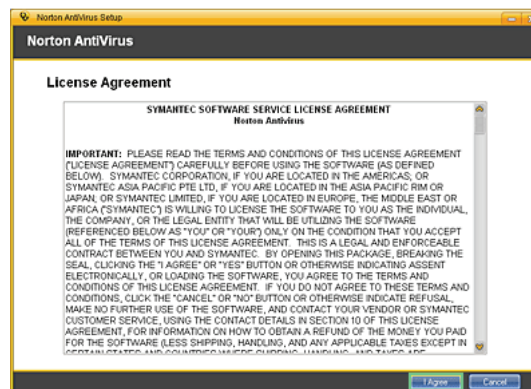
Norton AntiVirus Setup

Norton AntiVirus

License Agreement

SYMANTEC SOFTWARE SERVICE LICENSE AGREEMENT
Norton Antivirus

IMPORTANT: PLEASE READ THE TERMS AND CONDITIONS OF THIS LICENSE AGREEMENT ("LICENSE AGREEMENT") CAREFULLY BEFORE USING THE SOFTWARE (AS DEFINED BELOW). SYMANTEC CORPORATION, IF YOU ARE LOCATED IN THE AMERICAS; OR SYMANTEC ASIA PACIFIC PTE LTD, IF YOU ARE LOCATED IN THE ASIA PACIFIC RIM OR JAPAN; OR SYMANTEC LIMITED, IF YOU ARE LOCATED IN EUROPE, THE MIDDLE EAST OR AFRICA ("SYMANTEC") IS WILLING TO LICENSE THE SOFTWARE TO YOU AS THE INDIVIDUAL, THE COMPANY, OR THE LEGAL ENTITY THAT WILL BE UTILIZING THE SOFTWARE (REFERENCED BELOW AS "YOU" OR "YOUR") ONLY ON THE CONDITION THAT YOU ACCEPT ALL OF THE TERMS OF THIS LICENSE AGREEMENT. THIS IS A LEGAL AND ENFORCEABLE CONTRACT BETWEEN YOU AND SYMANTEC. BY OPENING THIS PACKAGE, BREAKING THE SEAL, CLICKING THE "I AGREE" OR "YES" BUTTON OR OTHERWISE INDICATING ASSENT ELECTRONICALLY, OR LOADING THE SOFTWARE, YOU AGREE TO THE TERMS AND CONDITIONS OF THIS LICENSE AGREEMENT. IF YOU DO NOT AGREE TO THESE TERMS AND CONDITIONS, CLICK THE "CANCEL" OR "NO" BUTTON OR OTHERWISE INDICATE REFUSAL, MAKE NO FURTHER USE OF THE SOFTWARE, AND CONTACT YOUR VENDOR OR SYMANTEC CUSTOMER SERVICE, USING THE CONTACT DETAILS IN SECTION 10 OF THIS LICENSE AGREEMENT, FOR INFORMATION ON HOW TO OBTAIN A REFUND OF THE MONEY YOU PAID FOR THE SOFTWARE (LESS SHIPPING, HANDLING, AND ANY APPLICABLE TAXES EXCEPT IN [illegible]

I Agree Cancel